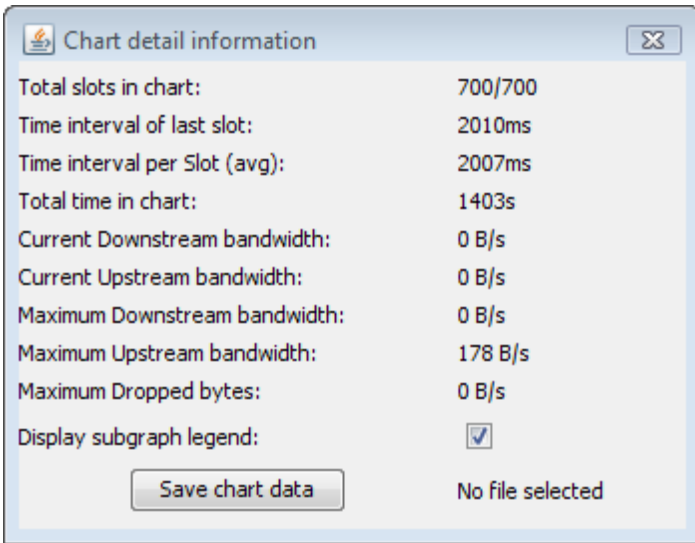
Chart detail information

| | |
|---|---|
| Total slots in chart: | 700/700 |
| Time interval of last slot: | 2010ms |
| Time interval per Slot (avg): | 2007ms |
| Total time in chart: | 1403s |
| Current Downstream bandwidth: | 0 B/s |
| Current Upstream bandwidth: | 0 B/s |
| Maximum Downstream bandwidth: | 0 B/s |
| Maximum Upstream bandwidth: | 178 B/s |
| Maximum Dropped bytes: | 0 B/s |
| Display subgraph legend: | ☑ |

Save chart data

No file selected